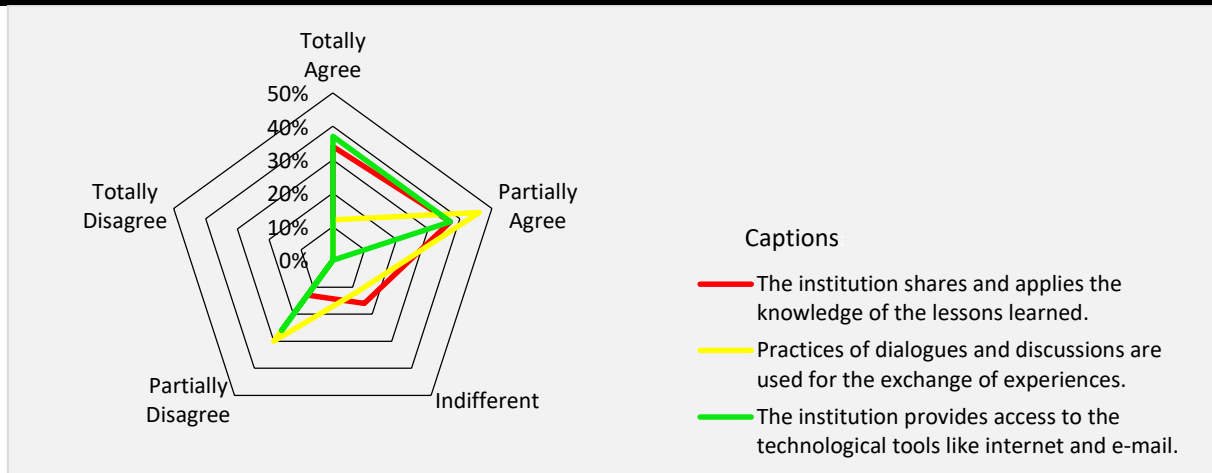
Totally Agree

50%

40%

30%

20%

10%

0%

Partially Agree

Indifferent

Partially Disagree

Totally Disagree

Captions

The institution shares and applies the knowledge of the lessons learned.

Practices of dialogues and discussions are used for the exchange of experiences.

The institution provides access to the technological tools like internet and e-mail.